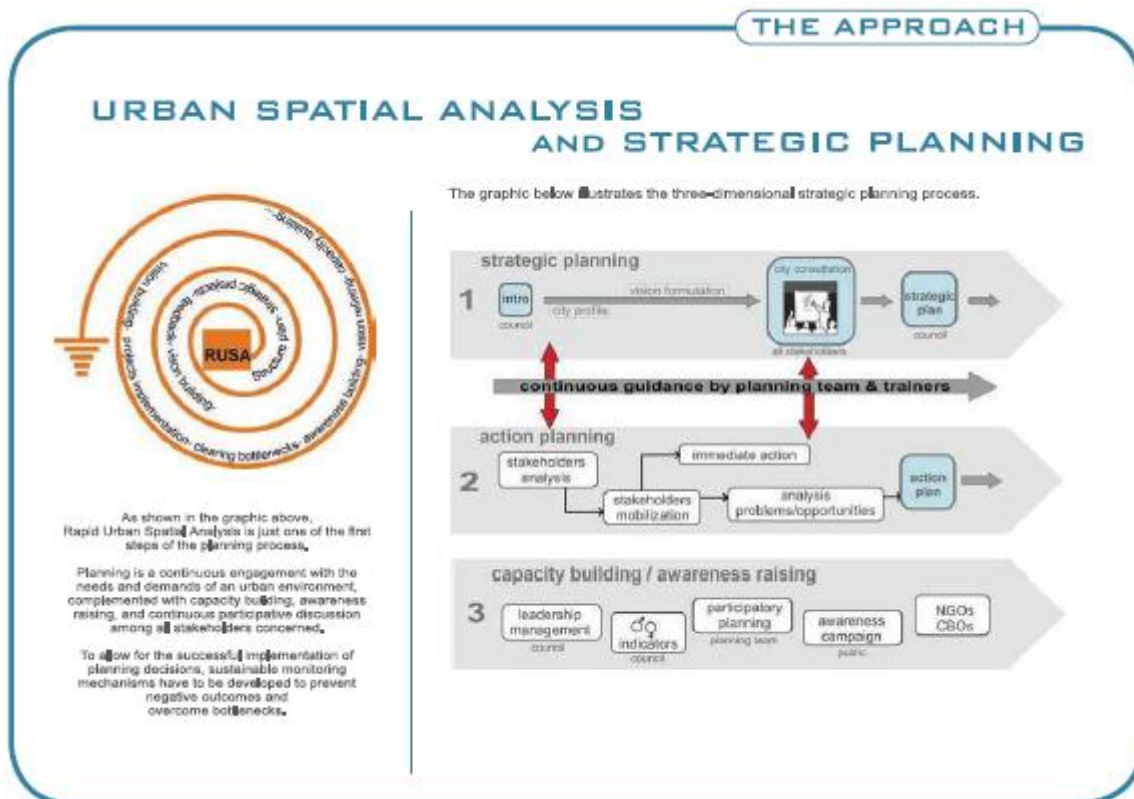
THE APPROACH

URBAN SPATIAL ANALYSIS
AND STRATEGIC PLANNING

RUSA

vision building · structure plan · strategic projects · strategic planning · capacity building · awareness building · clearing bottlenecks · implementation · projects

As shown in the graphic above, Rapid Urban Spatial Analysis is just one of the first steps of the planning process.

Planning is a continuous engagement with the needs and demands of an urban environment, complemented with capacity building, awareness raising, and continuous participative discussion among all stakeholders concerned.

To allow for the successful implementation of planning decisions, sustainable monitoring mechanisms have to be developed to prevent negative outcomes and overcome bottlenecks.

The graphic below illustrates the three-dimensional strategic planning process.

strategic planning
1 intro council
city profile
vision formulation
city consultation
all stakeholders
strategic plan council

continuous guidance by planning team & trainers

action planning
2 stakeholders analysis
stakeholders mobilization
immediate action
analysis problems/opportunities
action plan

capacity building / awareness raising
3 leadership management council
indicators council
participatory planning planning team
awareness campaign public
NGOs CBOs